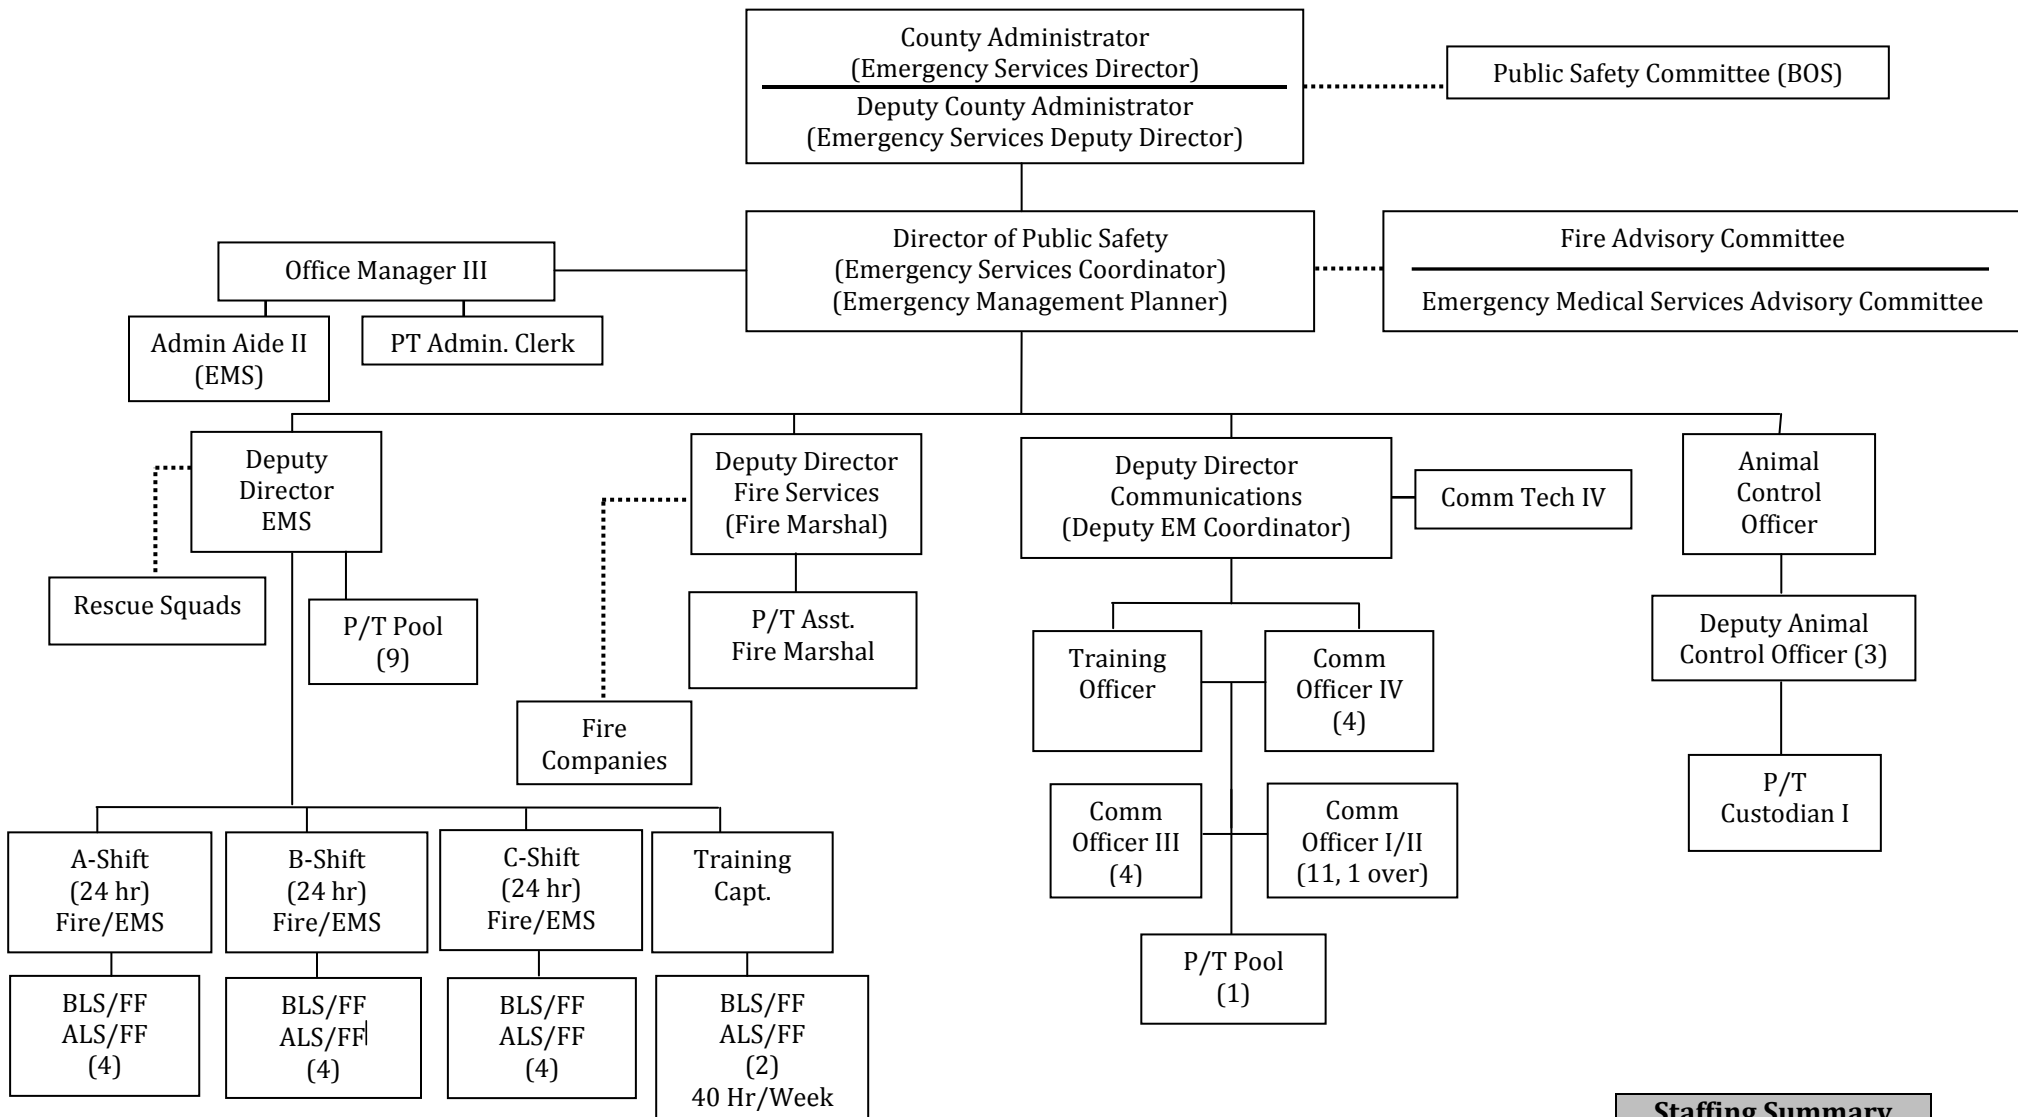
County Administrator
(Emergency Services Director)
Deputy County Administrator
(Emergency Services Deputy Director)

Public Safety Committee (BOS)

Director of Public Safety
(Emergency Services Coordinator)
(Emergency Management Planner)

Fire Advisory Committee
Emergency Medical Services Advisory Committee

Office Manager III

Admin Aide II
(EMS)

PT Admin. Clerk

Deputy
Director
EMS

Rescue Squads

P/T Pool
(9)

Deputy Director
Fire Services
(Fire Marshal)

P/T Asst.
Fire Marshal

Fire
Companies

Deputy Director
Communications
(Deputy EM Coordinator)

Comm Tech IV

Training
Officer

Comm
Officer IV
(4)

Comm
Officer III
(4)

Comm
Officer I/II
(11, 1 over)

P/T Pool
(1)

Animal
Control
Officer

Deputy Animal
Control Officer (3)

P/T
Custodian I

A-Shift
(24 hr)
Fire/EMS

B-Shift
(24 hr)
Fire/EMS

C-Shift
(24 hr)
Fire/EMS

Training
Capt.

BLS/FF
ALS/FF
(4)

BLS/FF
ALS/FF
(4)

BLS/FF
ALS/FF
(4)

BLS/FF
ALS/FF
(2)
40 Hr/Week

Staffing Summary